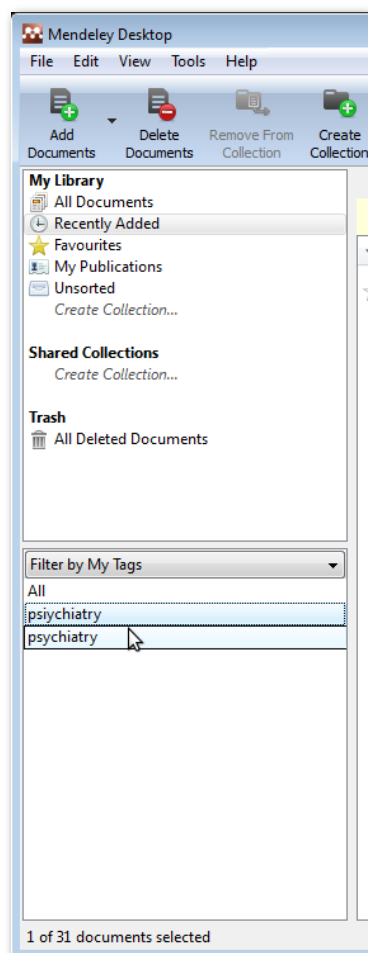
Mendeley Desktop

File Edit View Tools Help

Add Documents
Delete Documents
Remove From Collection
Create Collection

My Library
All Documents
Recently Added
Favourites
My Publications
Unsorted
Create Collection...

Shared Collections
Create Collection...

Trash
All Deleted Documents

Filter by My Tags
All
psiychiatry
psychiatry

1 of 31 documents selected